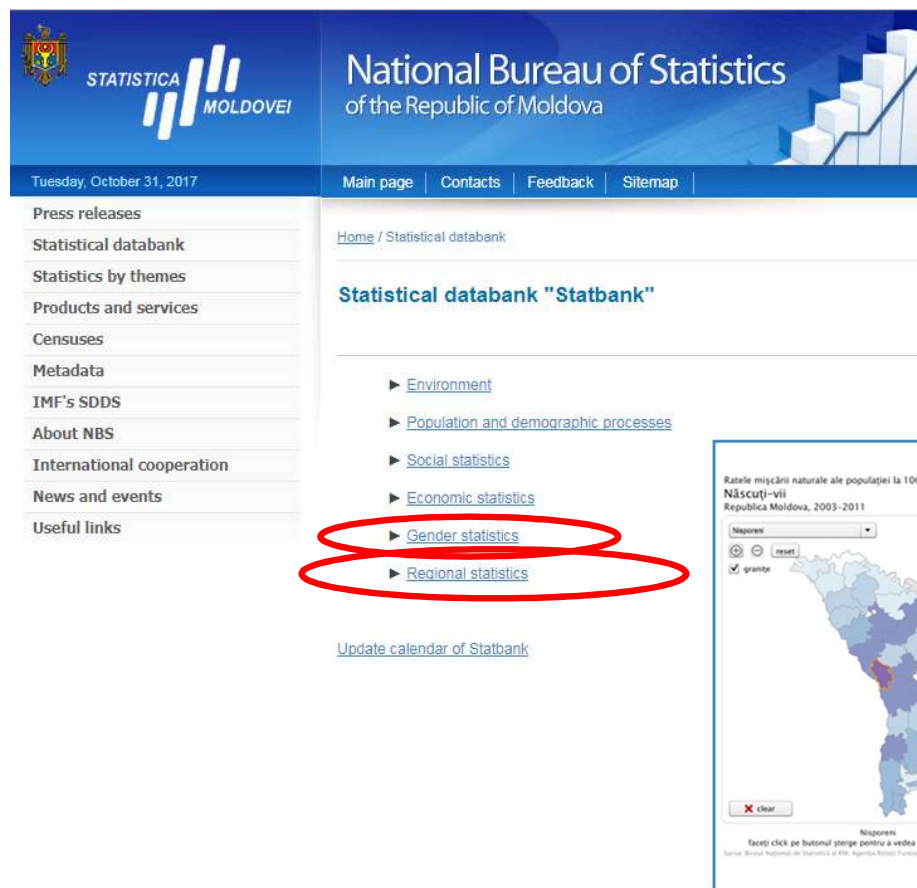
STATISTICA MOLDOVEI

National Bureau of Statistics
of the Republic of Moldova

Tuesday, October 31, 2017

Main page | Contacts | Feedback | Sitemap

Press releases
Statistical databank
Statistics by themes
Products and services
Censuses
Metadata
IMF's SDDS
About NBS
International cooperation
News and events
Useful links

Home / Statistical databank

Statistical databank "Statbank"

► Environment
► Population and demographic processes
► Social statistics
► Economic statistics
► Gender statistics
► Regional statistics

Update calendar of Statbank

Ratele mişcării naturale ale populaţiei la 100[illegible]
Născuţi-vii
Republica Moldova, 2003-2011

Nisporeni
reset
granițe
clear
Nisporeni
faceţi click pe butonul şterge pentru a vedea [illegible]
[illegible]